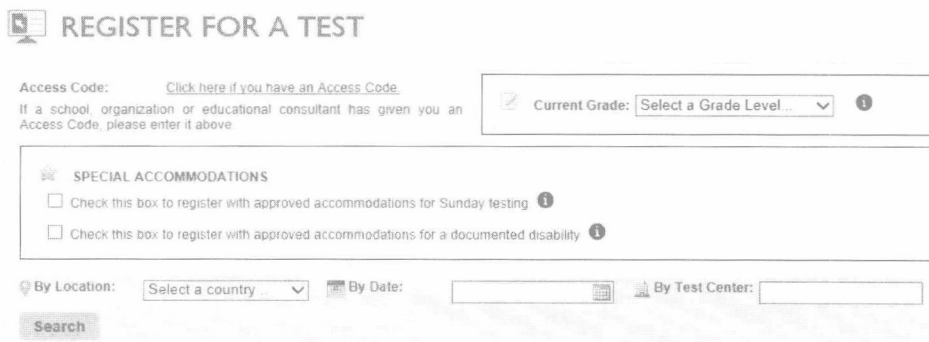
REGISTER FOR A TEST

Access Code: Click here if you have an Access Code.
If a school, organization or educational consultant has given you an Access Code, please enter it above.

Current Grade: Select a Grade Level ...

SPECIAL ACCOMMODATIONS

Check this box to register with approved accommodations for Sunday testing

Check this box to register with approved accommodations for a documented disability

By Location: Select a country ... By Date: By Test Center:

Search